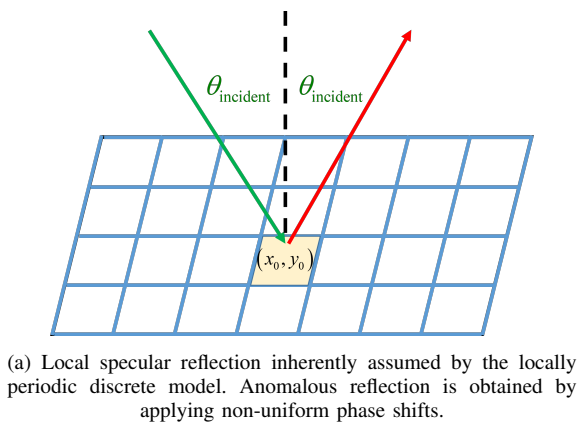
$\theta_{\text{incident}}$ $\theta_{\text{incident}}$

$(x_0, y_0)$

(a) Local specular reflection inherently assumed by the locally periodic discrete model. Anomalous reflection is obtained by applying non-uniform phase shifts.